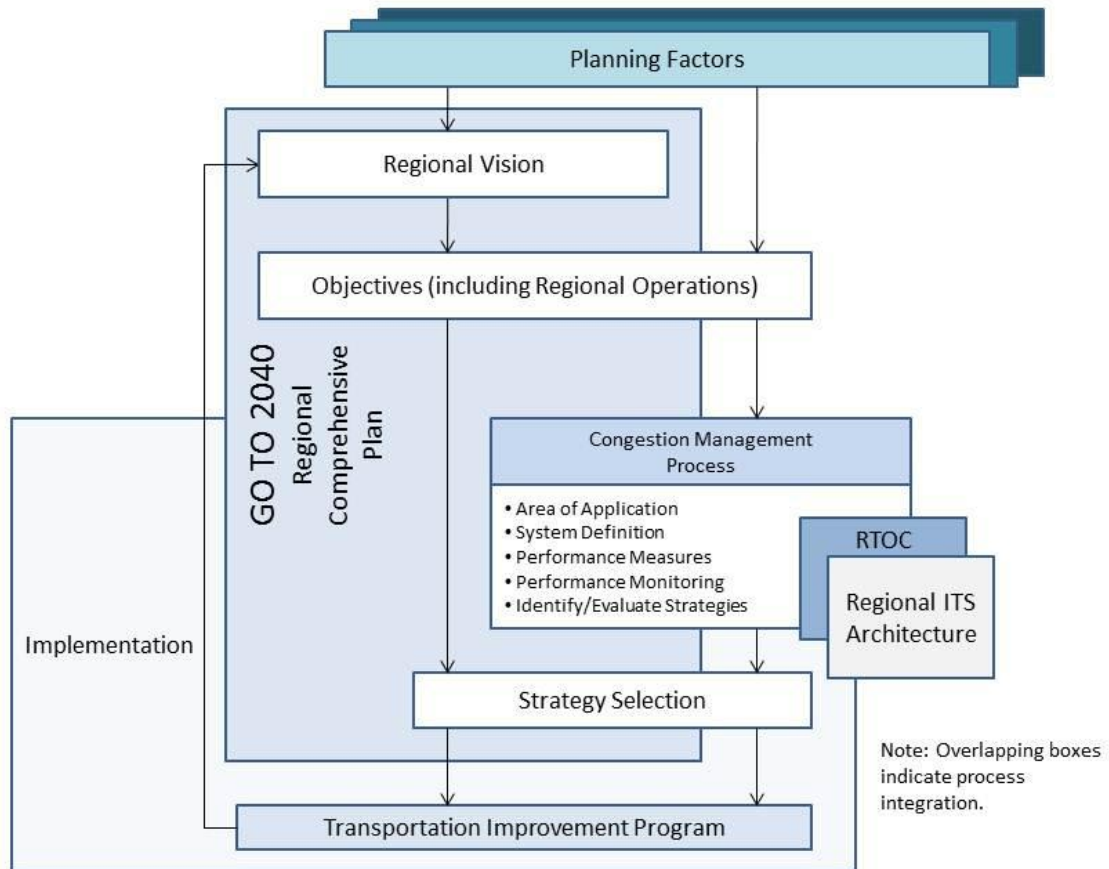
Planning Factors

Regional Vision

Objectives (including Regional Operations)

GO TO 2040
Regional
Comprehensive
Plan

Congestion Management Process

• Area of Application
• System Definition
• Performance Measures
• Performance Monitoring
• Identify/Evaluate Strategies

RTOC

Regional ITS Architecture

Implementation

Strategy Selection

Note: Overlapping boxes indicate process integration.

Transportation Improvement Program